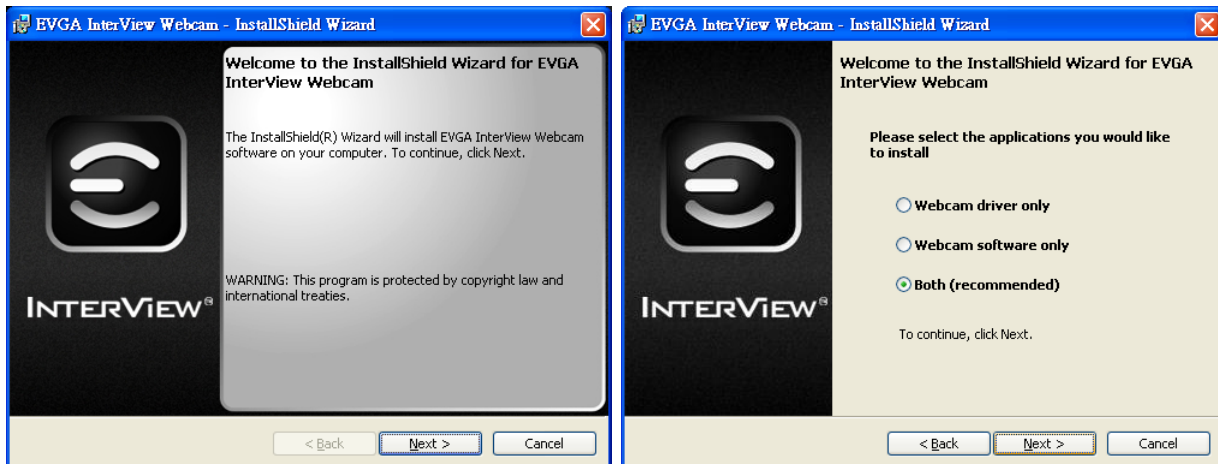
EVGA InterView Webcam - InstallShield Wizard

INTERVIEW®

Welcome to the InstallShield Wizard for EVGA InterView Webcam

The InstallShield(R) Wizard will install EVGA InterView Webcam software on your computer. To continue, click Next.

WARNING: This program is protected by copyright law and international treaties.

< Back
Next >
Cancel

EVGA InterView Webcam - InstallShield Wizard

INTERVIEW®

Welcome to the InstallShield Wizard for EVGA InterView Webcam

Please select the applications you would like to install

Webcam driver only

Webcam software only

Both (recommended)

To continue, click Next.

< Back
Next >
Cancel